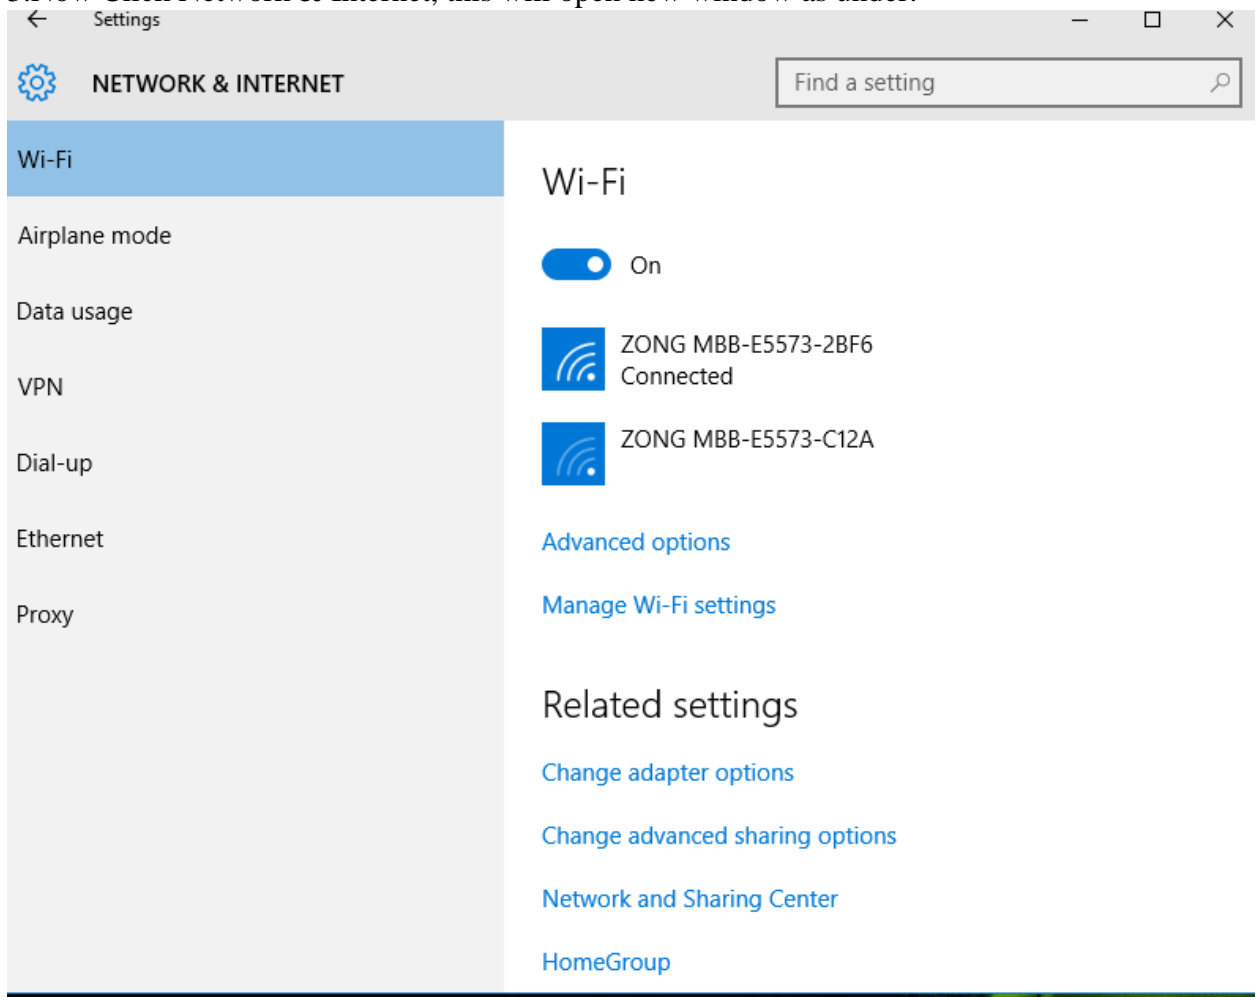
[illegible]

Settings

NETWORK & INTERNET

Find a setting

Wi-Fi

Airplane mode

Data usage

VPN

Dial-up

Ethernet

Proxy

Wi-Fi

On

ZONG MBB-E5573-2BF6
Connected

ZONG MBB-E5573-C12A

Advanced options

Manage Wi-Fi settings

Related settings

Change adapter options

Change advanced sharing options

Network and Sharing Center

HomeGroup